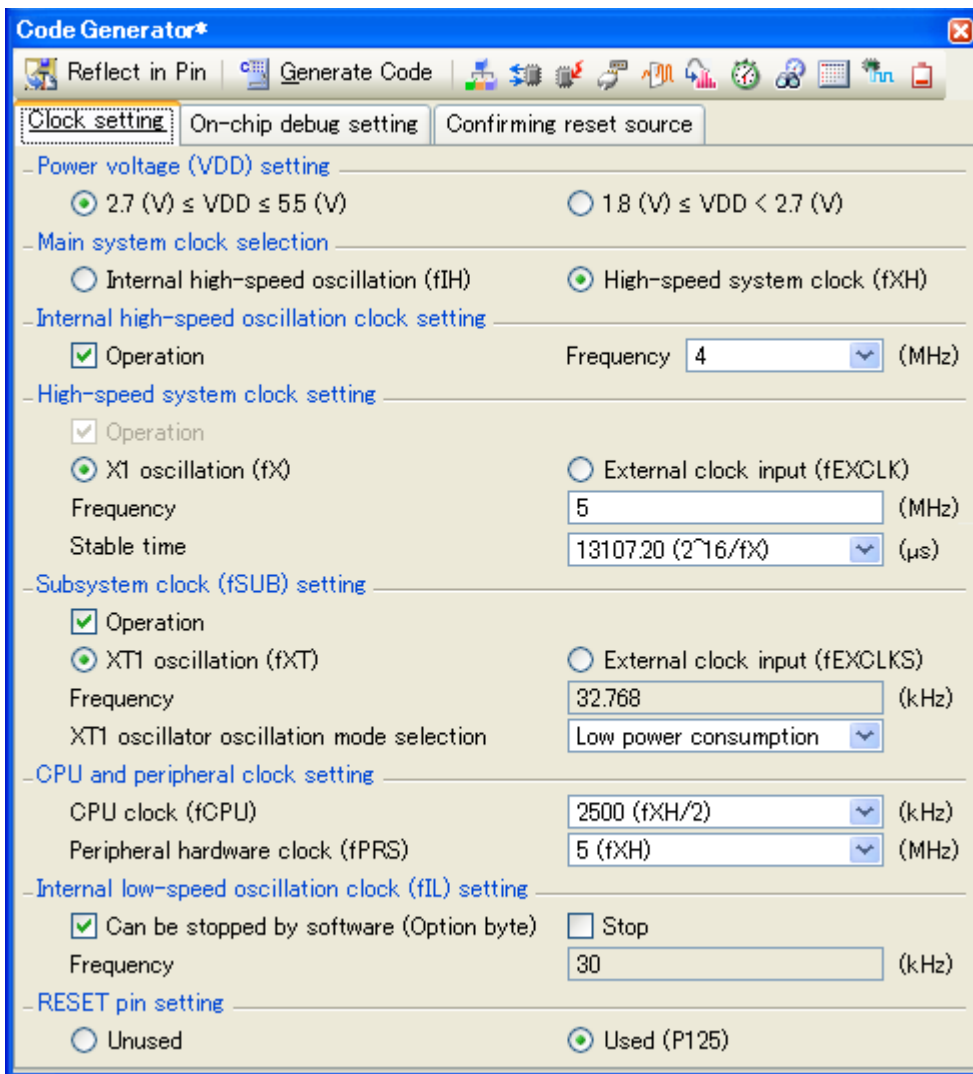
Code Generator*

Reflect in Pin | Generate Code

Clock setting | On-chip debug setting | Confirming reset source

Power voltage (VDD) setting
2.7 (V) ≤ VDD ≤ 5.5 (V) | 1.8 (V) ≤ VDD < 2.7 (V)

Main system clock selection
Internal high-speed oscillation (fIH) | High-speed system clock (fXH)

Internal high-speed oscillation clock setting
Operation | Frequency 4 (MHz)

High-speed system clock setting
Operation
X1 oscillation (fX) | External clock input (fEXCLK)
Frequency 5 (MHz)
Stable time 13107.20 (2^16/fX) (μs)

Subsystem clock (fSUB) setting
Operation
XT1 oscillation (fXT) | External clock input (fEXCLKS)
Frequency 32.768 (kHz)
XT1 oscillator oscillation mode selection Low power consumption

CPU and peripheral clock setting
CPU clock (fCPU) 2500 (fXH/2) (kHz)
Peripheral hardware clock (fPRS) 5 (fXH) (MHz)

Internal low-speed oscillation clock (fIL) setting
Can be stopped by software (Option byte) | Stop
Frequency 30 (kHz)

RESET pin setting
Unused | Used (P125)